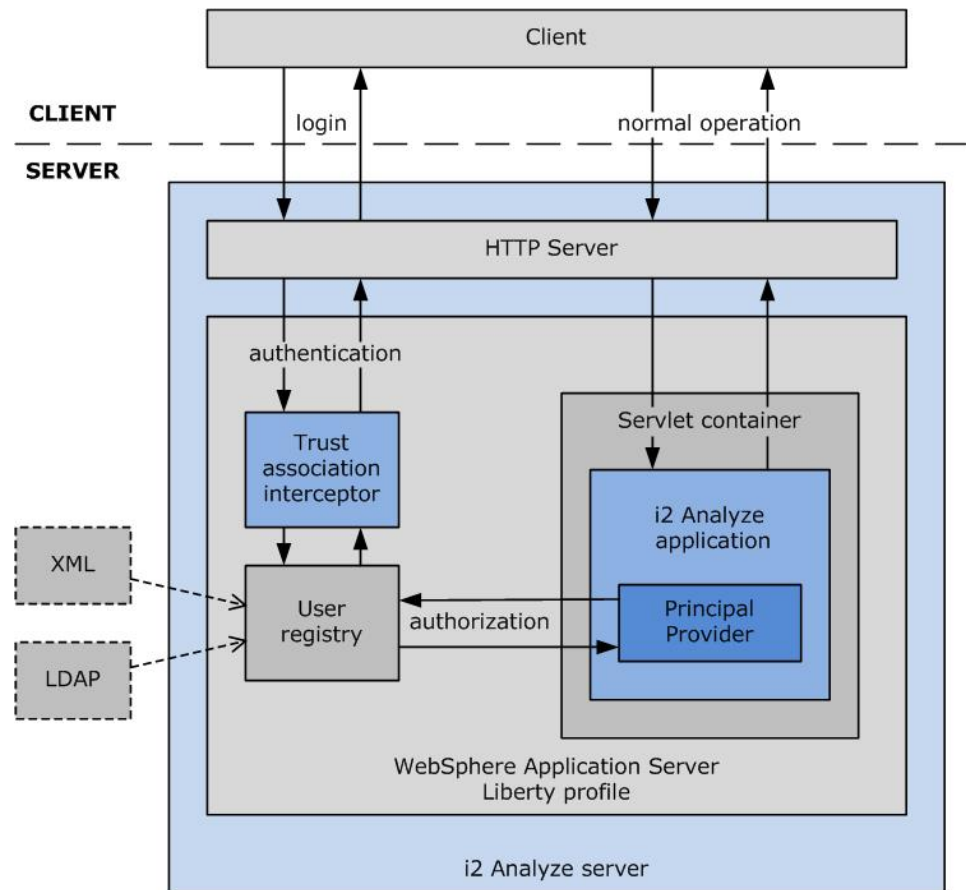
Client

CLIENT

login

normal operation

SERVER

HTTP Server

authentication

Trust association interceptor

Servlet container

i2 Analyze application

XML

User registry

authorization

Principal Provider

LDAP

WebSphere Application Server Liberty profile

i2 Analyze server